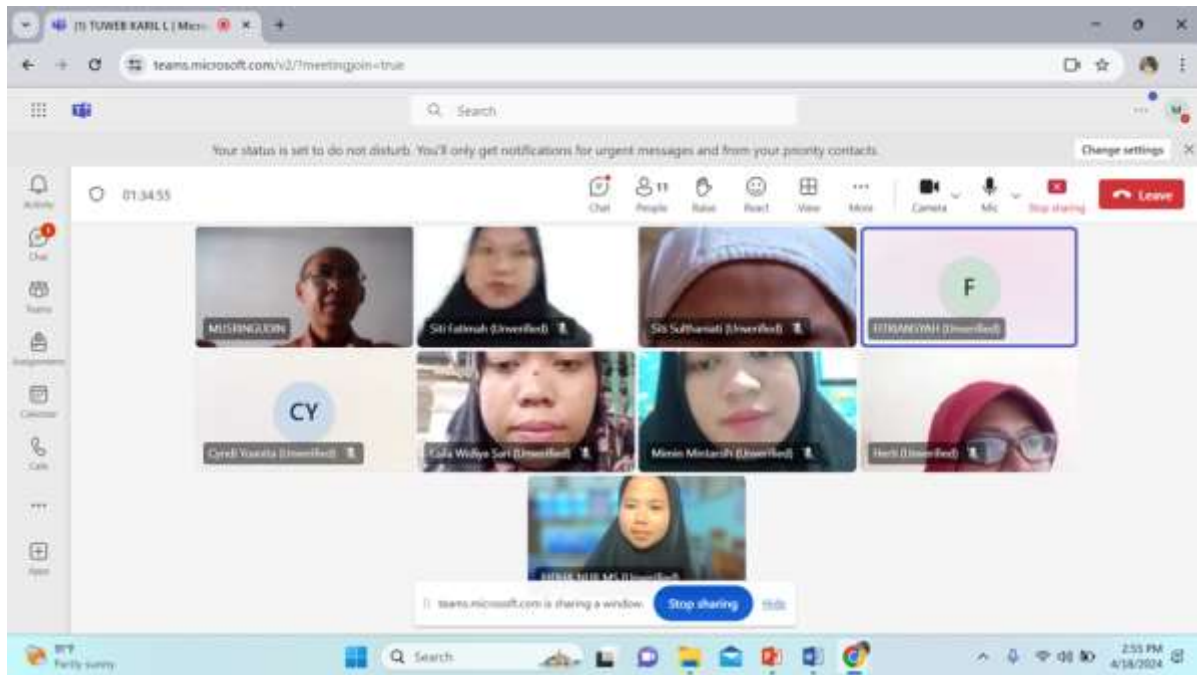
(3) TUWEB KARIL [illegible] | Micro

teams.microsoft.com/v2/?meetingjoin=true

Search

Your status is set to do not disturb. You'll only get notifications for urgent messages and from your priority contacts.

Change settings

Activity
Chat
Teams
Assignments
Calendar
Calls
Apps

01:34:55

Chat
People 11
Raise
React
View
More
Camera
Mic
Stop sharing
Leave

MUSRINGUDIN
Siti Fatimah (Unverified)
Siti Sulthamiati (Unverified)
F
FITRIANSYAH (Unverified)
CY
Cyndi Yoanita (Unverified)
Laila Widya Sari (Unverified)
Mimin Mintarsih (Unverified)
Herli (Unverified)
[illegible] (Unverified)

teams.microsoft.com is sharing a window.
Stop sharing
Hide

81°F
Partly sunny

Search

2:55 PM
4/18/2024